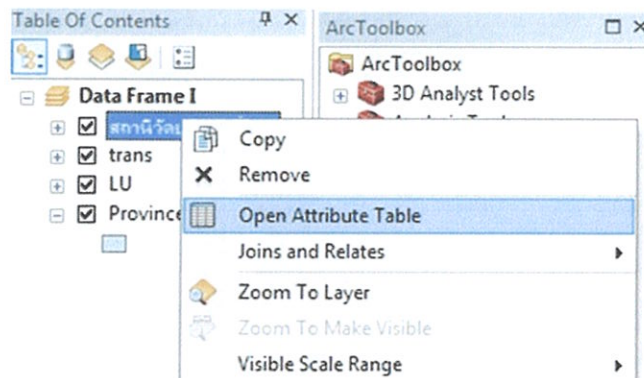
Table Of Contents

Data Frame I

สถานีวัดฝ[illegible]

trans

LU

Province

ArcToolbox

ArcToolbox

3D Analyst Tools

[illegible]

Copy

Remove

Open Attribute Table

Joins and Relates

Zoom To Layer

Zoom To Make Visible

Visible Scale Range